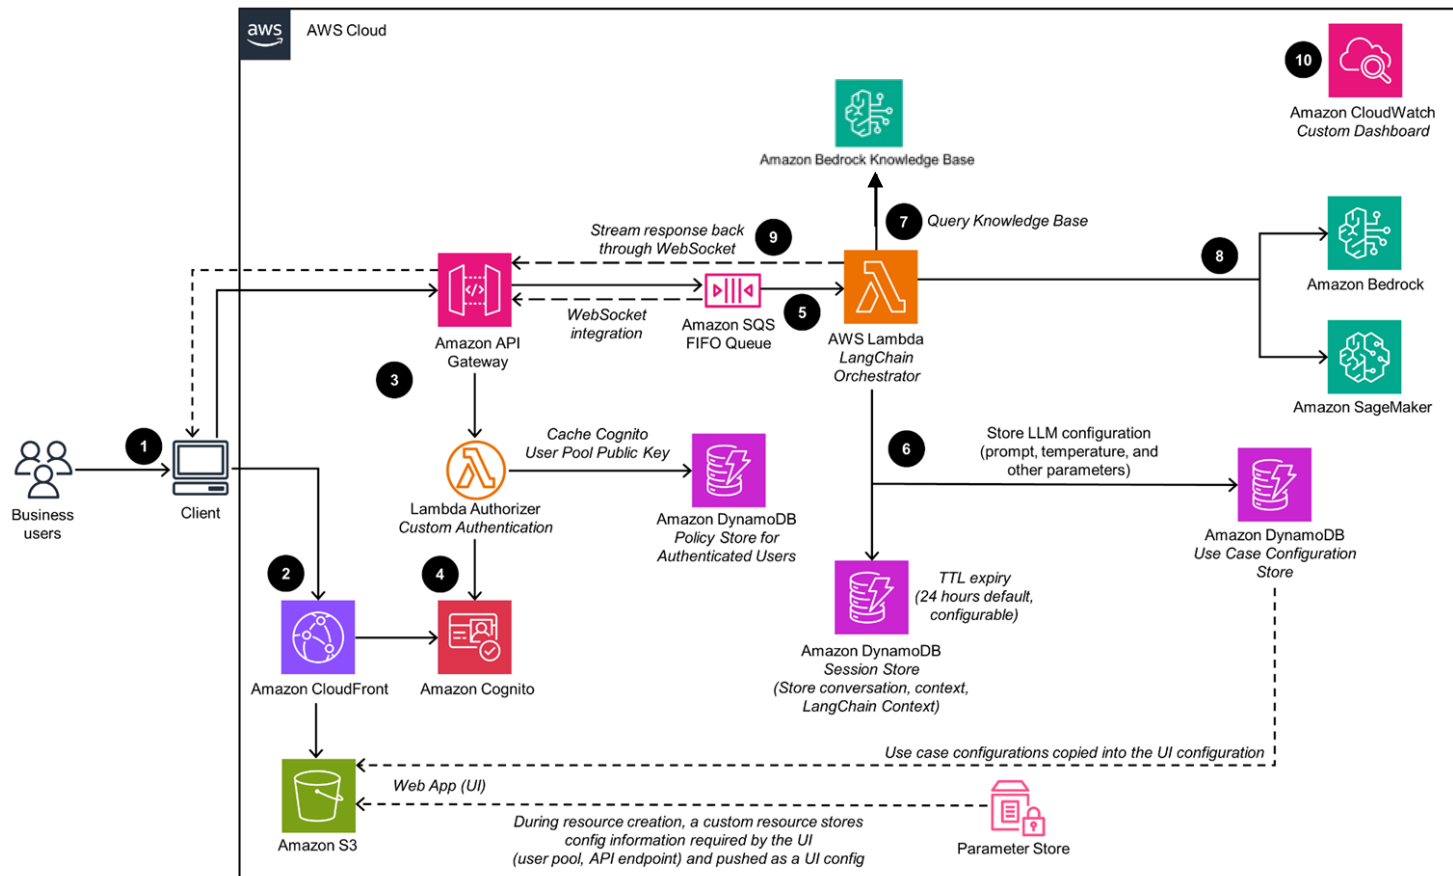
aws AWS Cloud

10
Amazon CloudWatch
Custom Dashboard

Amazon Bedrock Knowledge Base

7 Query Knowledge Base

Stream response back through WebSocket
9

8

Amazon Bedrock

Amazon SageMaker

WebSocket integration

Amazon API Gateway

Amazon SQS FIFO Queue

5

AWS Lambda
LangChain Orchestrator

3

1

Business users

Client

Cache Cognito User Pool Public Key

Lambda Authorizer
Custom Authentication

Amazon DynamoDB
Policy Store for Authenticated Users

6

Store LLM configuration (prompt, temperature, and other parameters)

Amazon DynamoDB
Use Case Configuration Store

2

4

TTL expiry (24 hours default, configurable)

Amazon CloudFront

Amazon Cognito

Amazon DynamoDB
Session Store
(Store conversation, context, LangChain Context)

Use case configurations copied into the UI configuration

Web App (UI)

Amazon S3

During resource creation, a custom resource stores config information required by the UI (user pool, API endpoint) and pushed as a UI config

Parameter Store